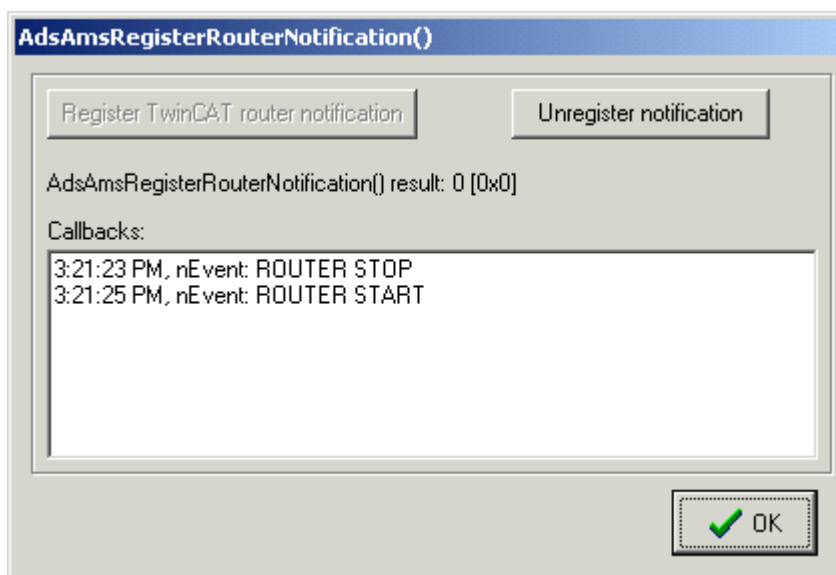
AdsAmsRegisterRouterNotification()

Register TwinCAT router notification

Unregister notification

AdsAmsRegisterRouterNotification() result: 0 [0x0]

Callbacks:

3:21:23 PM, nEvent: ROUTER STOP
3:21:25 PM, nEvent: ROUTER START

OK